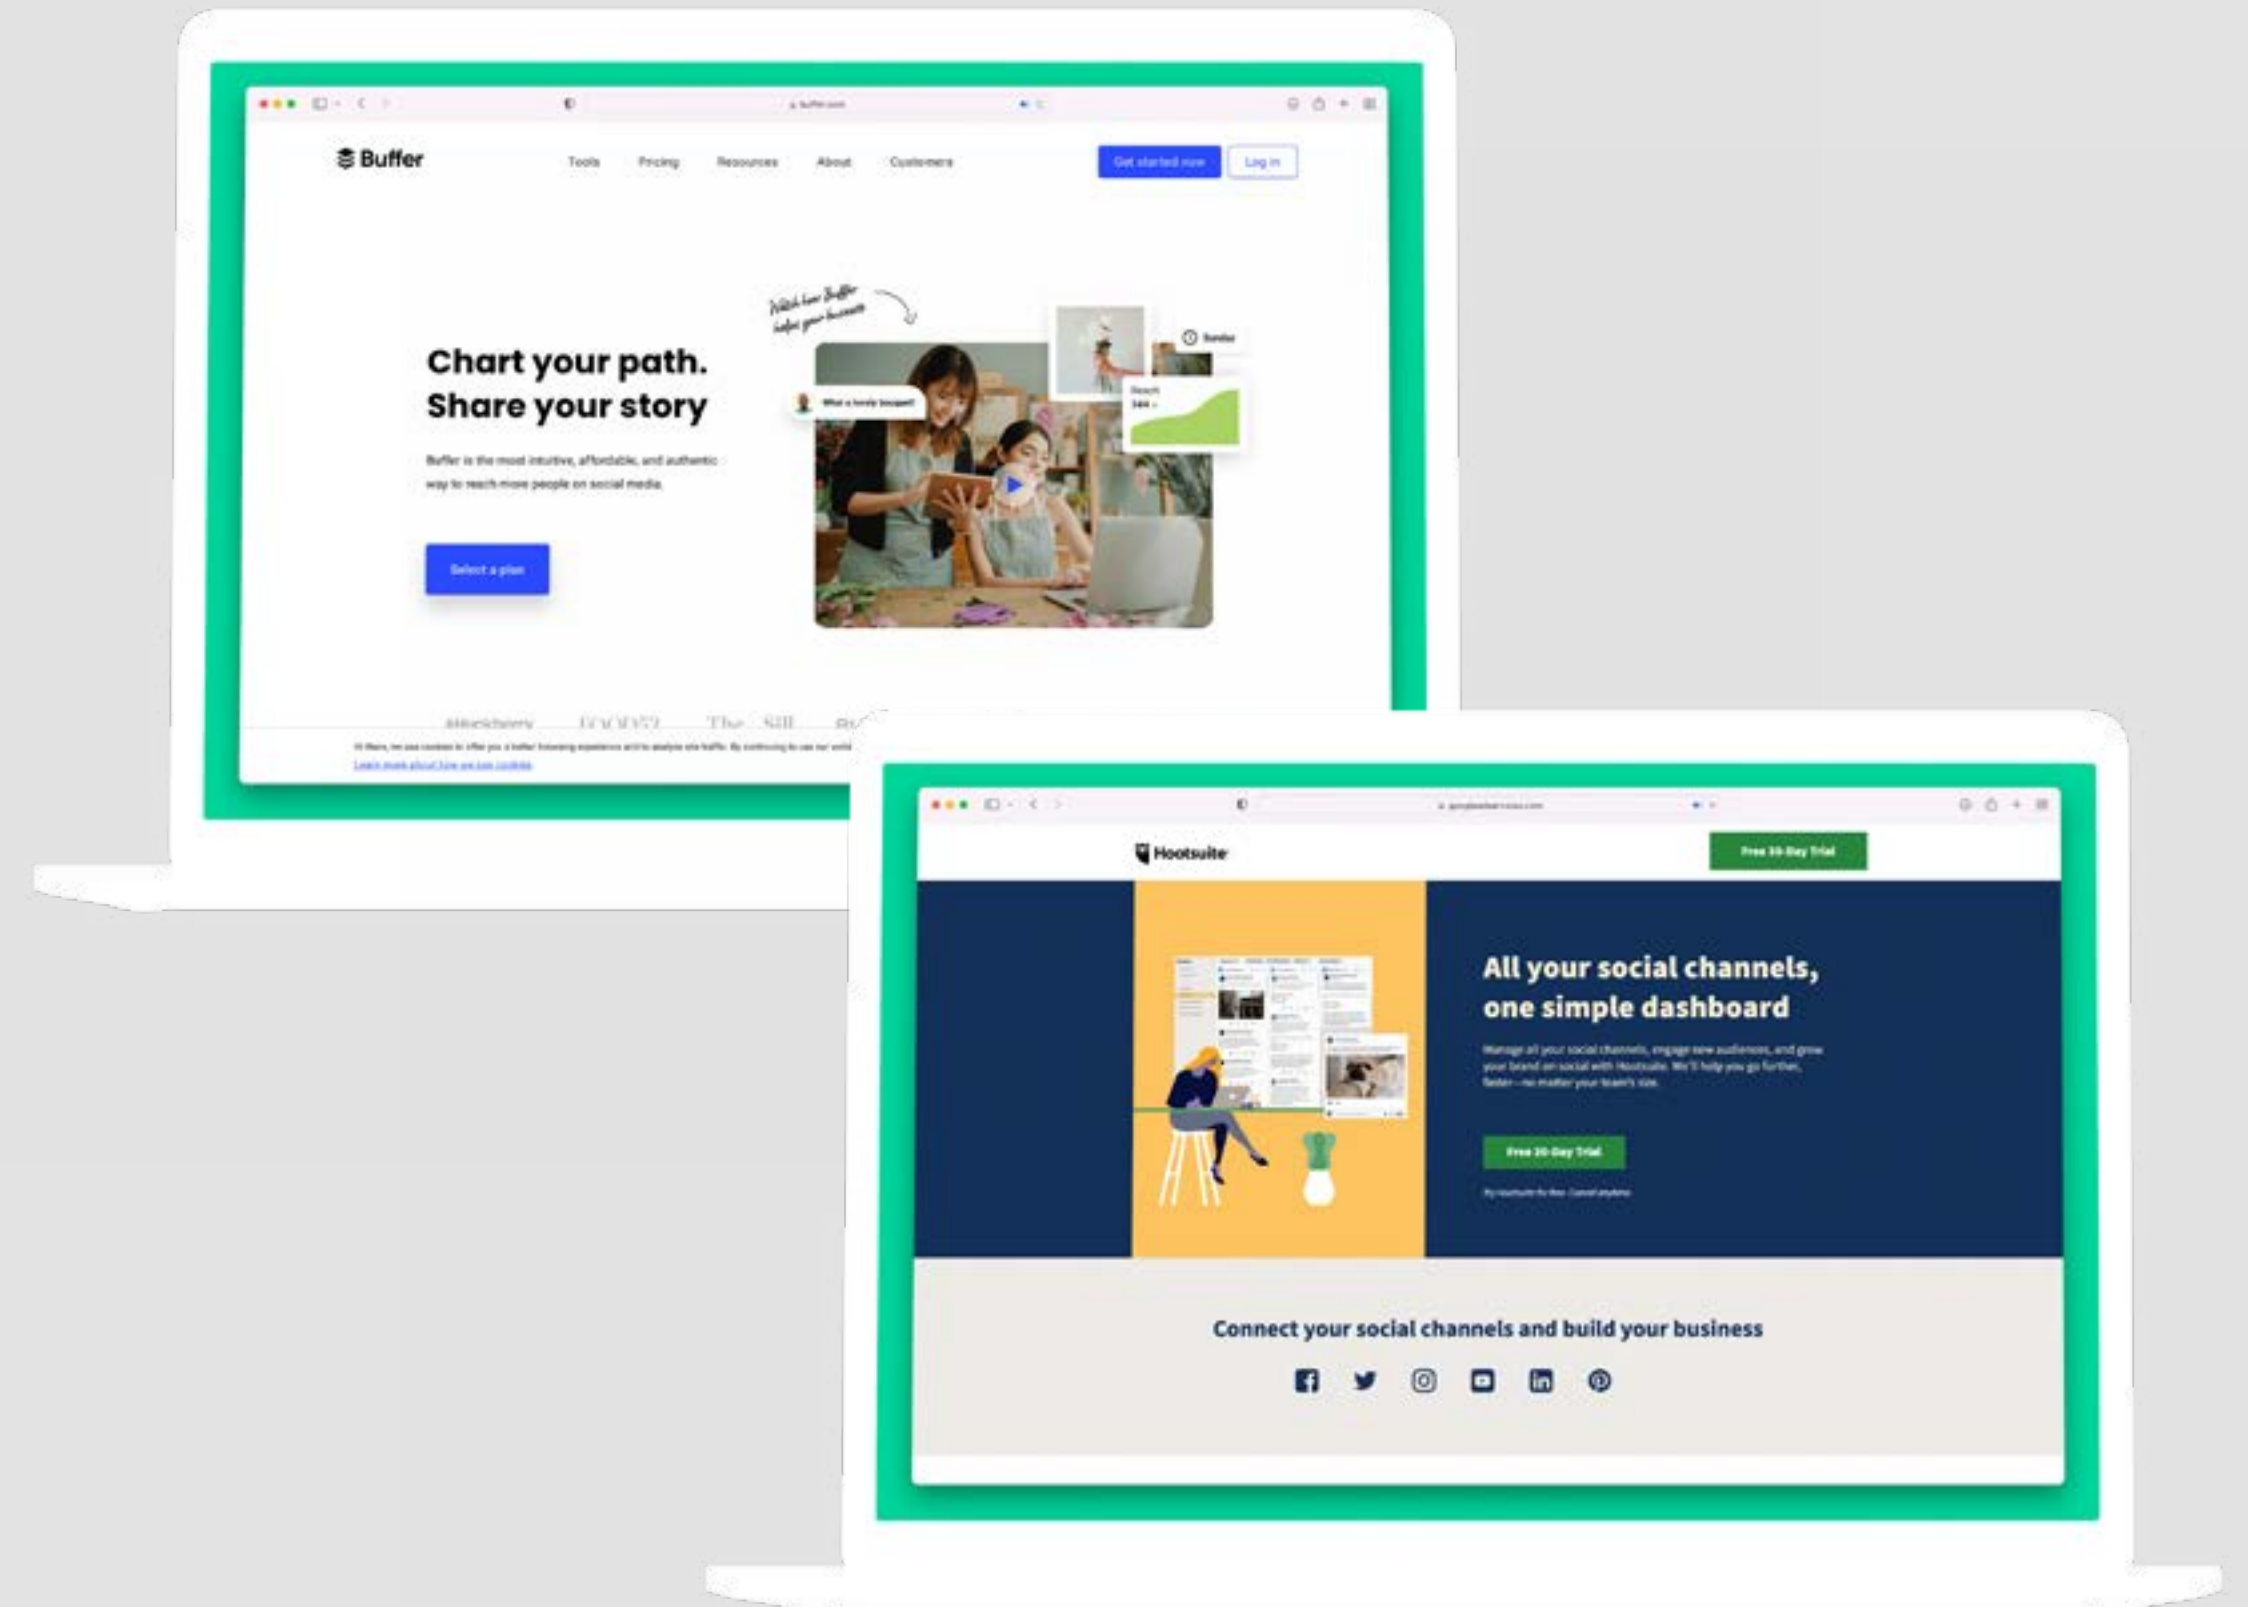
buffer.com

Buffer

Tools Pricing Resources About Customers

Get started now

Log in

Watch how Buffer helps your business

Chart your path.
Share your story

Buffer is the most intuitive, affordable, and authentic way to reach more people on social media.

Select a plan

What a lovely bouquet!

Sunday

Reach
544

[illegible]

Hi there, we use cookies to offer you a better browsing experience and to analyze site traffic. By continuing to use our website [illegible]
Learn more about how we use cookies

Hootsuite

Free 30-Day Trial

All your social channels, one simple dashboard

Manage all your social channels, engage new audiences, and grow your brand on social with Hootsuite. We'll help you go further, faster—no matter your team's size.

Free 30-Day Trial

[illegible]

Connect your social channels and build your business